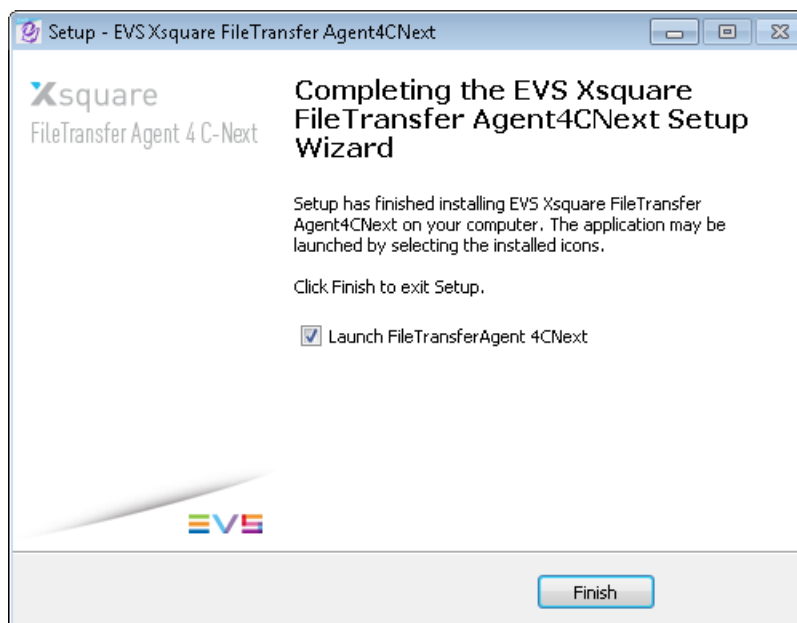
Setup - EVS Xsquare FileTransfer Agent4CNext

Xsquare
FileTransfer Agent 4 C-Next

Completing the EVS Xsquare FileTransfer Agent4CNext Setup Wizard

Setup has finished installing EVS Xsquare FileTransfer Agent4CNext on your computer. The application may be launched by selecting the installed icons.

Click Finish to exit Setup.

Launch FileTransferAgent 4CNext

EVS

Finish